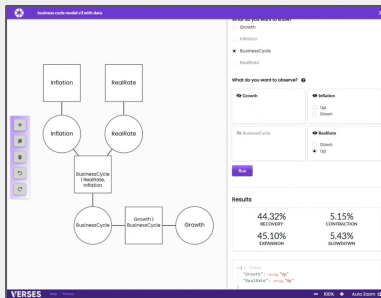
business cycle model v3 with data

Inflation

RealRate

Inflation

RealRate

BusinessCycle | RealRate, Inflation

BusinessCycle

Growth | BusinessCycle

Growth

What do you want to know?

Growth

Inflation

BusinessCycle

RealRate

What do you want to observe?

Growth

Inflation

Up

Down

BusinessCycle

RealRate

Down

Up

Run

Results

44.32%
RECOVERY

5.15%
CONTRACTION

45.10%
EXPANSION

5.43%
SLOWDOWN

"Growth": string "Up"
"RealRate": string "Up"

VERSES

100%

Auto Zoom